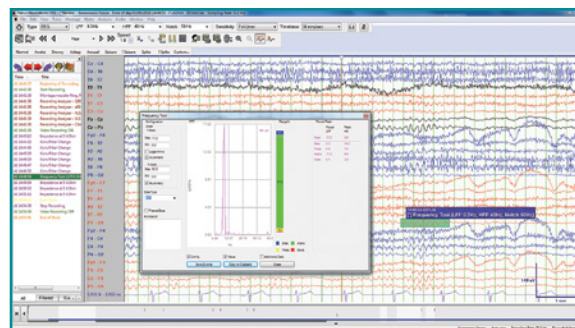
Type
LFF
HFF
Sensitivity
Timebase
Normal
Frequency Tool
Cz - C4
Fp1 - F3
F3 - C3
C3 - P3
P3 - O1
Fz - Cz
Cz - Pz
T3 - T5
T5 - O1
Fp2 - F4
F4 - C4
C4 - P4
P4 - O2
Frequency Tool (LFF 0.3Hz, HFF 40Hz, Notch 60Hz)
Close
All
Filtered
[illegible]